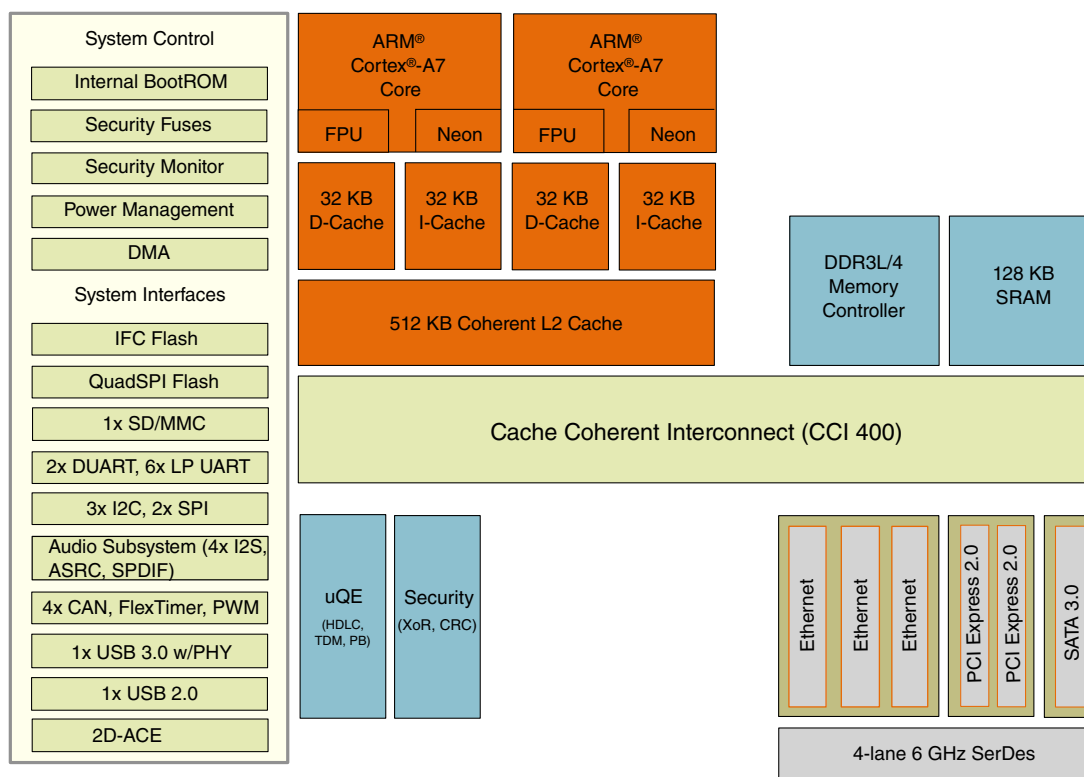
System Control

Internal BootROM

Security Fuses

Security Monitor

Power Management

DMA

System Interfaces

IFC Flash

QuadSPI Flash

1x SD/MMC

2x DUART, 6x LP UART

3x I2C, 2x SPI

Audio Subsystem (4x I2S, ASRC, SPDIF)

4x CAN, FlexTimer, PWM

1x USB 3.0 w/PHY

1x USB 2.0

2D-ACE

ARM® Cortex®-A7 Core

FPU

Neon

ARM® Cortex®-A7 Core

FPU

Neon

32 KB D-Cache

32 KB I-Cache

32 KB D-Cache

32 KB I-Cache

512 KB Coherent L2 Cache

DDR3L/4 Memory Controller

128 KB SRAM

Cache Coherent Interconnect (CCI 400)

uQE (HDLC, TDM, PB)

Security (XoR, CRC)

Ethernet

Ethernet

Ethernet

PCI Express 2.0

PCI Express 2.0

SATA 3.0

4-lane 6 GHz SerDes